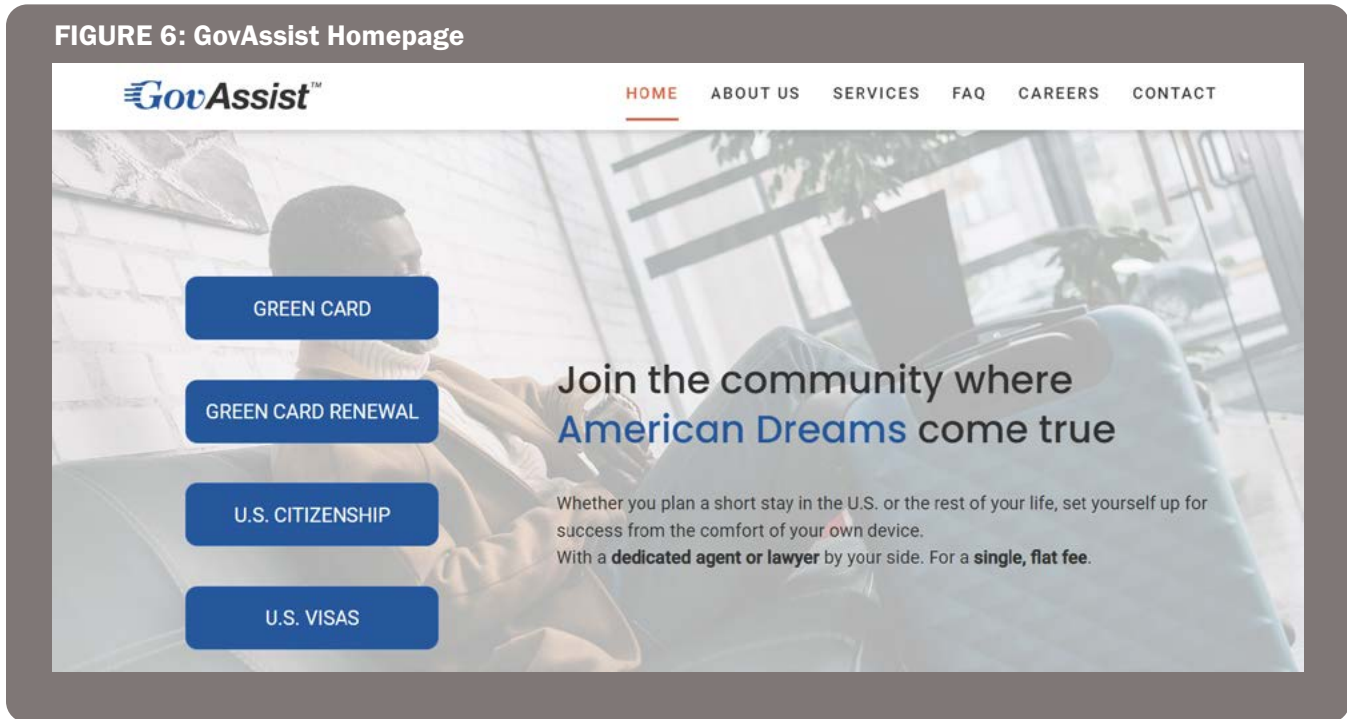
FIGURE 6: GovAssist Homepage

GovAssist™

HOME ABOUT US SERVICES FAQ CAREERS CONTACT

GREEN CARD

GREEN CARD RENEWAL

U.S. CITIZENSHIP

U.S. VISAS

Join the community where American Dreams come true

Whether you plan a short stay in the U.S. or the rest of your life, set yourself up for success from the comfort of your own device.
With a **dedicated agent or lawyer** by your side. For a **single, flat fee**.